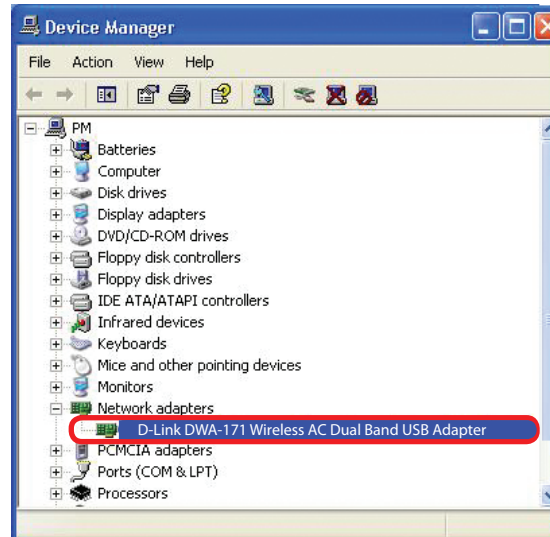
Device Manager

File Action View Help

PM
Batteries
Computer
Disk drives
Display adapters
DVD/CD-ROM drives
Floppy disk controllers
Floppy disk drives
IDE ATA/ATAPI controllers
Infrared devices
Keyboards
Mice and other pointing devices
Monitors
Network adapters
D-Link DWA-171 Wireless AC Dual Band USB Adapter
PCMCIA adapters
Ports (COM & LPT)
Processors